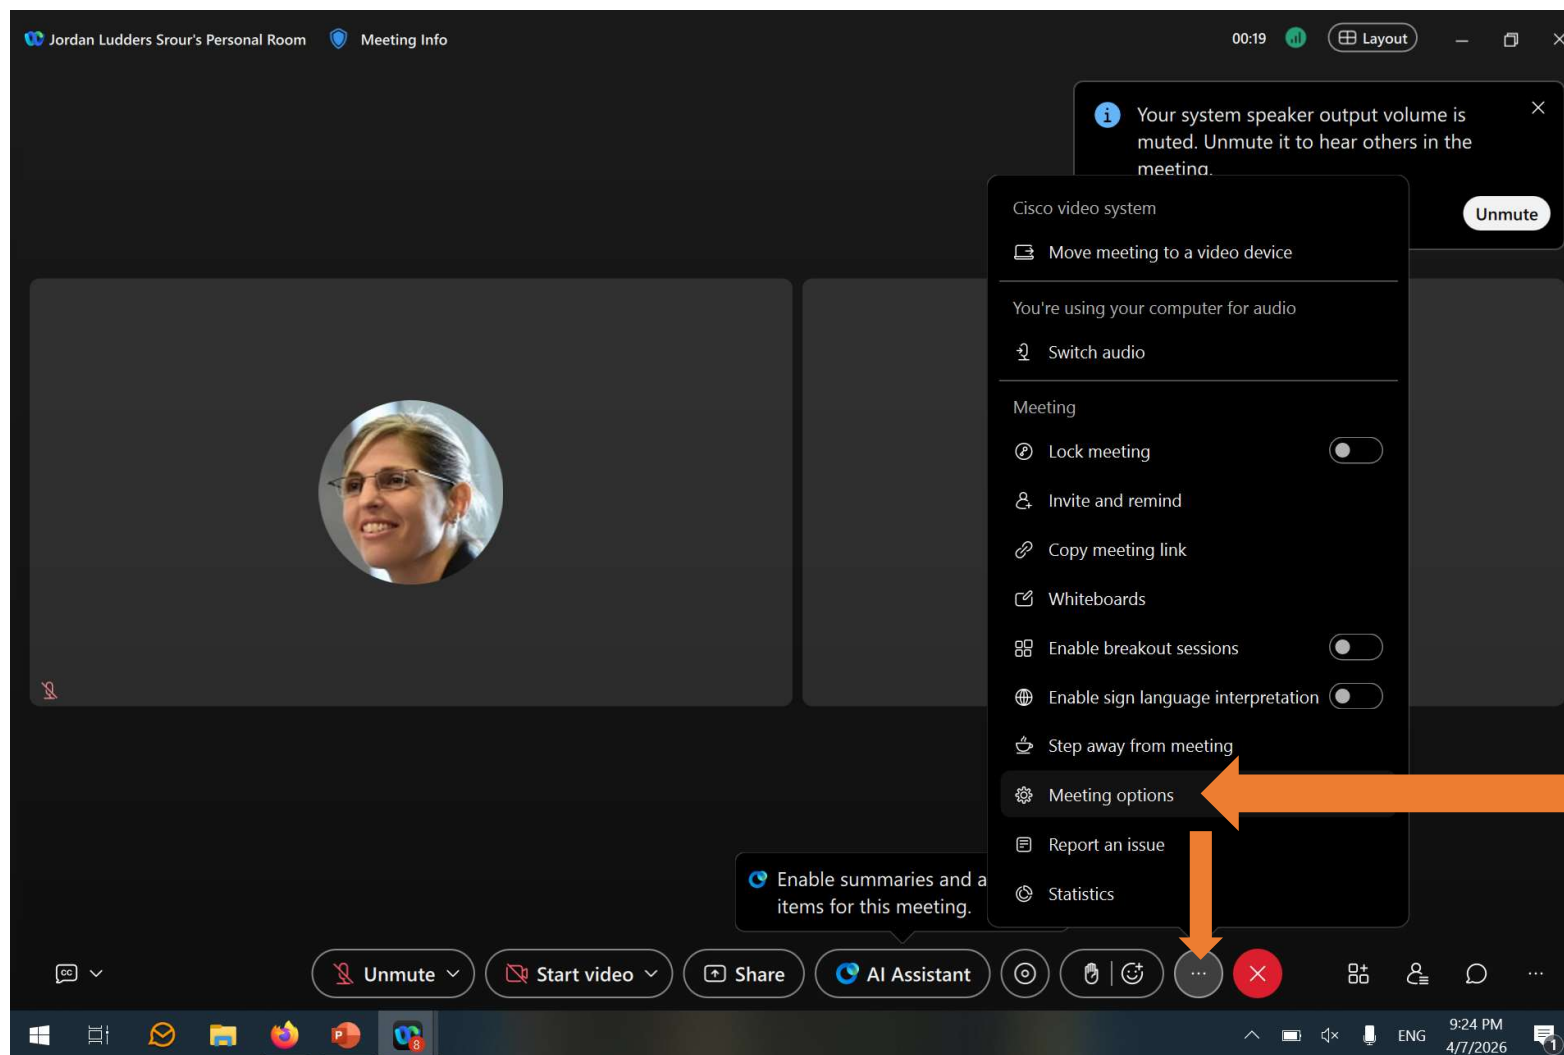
Jordan Ludders Srour's Personal Room Meeting Info

00:19 Layout

Your system speaker output volume is muted. Unmute it to hear others in the meeting.

Unmute

Cisco video system

Move meeting to a video device

You're using your computer for audio

Switch audio

Meeting

Lock meeting

Invite and remind

Copy meeting link

Whiteboards

Enable breakout sessions

Enable sign language interpretation

Step away from meeting

Meeting options

Report an issue

Statistics

Enable summaries and a items for this meeting.

Unmute Start video Share AI Assistant

ENG 9:24 PM 4/7/2026